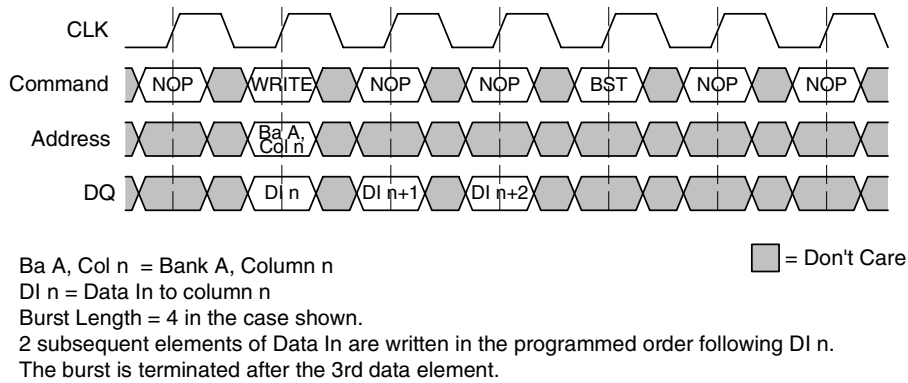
CLK

Command NOP WRITE NOP NOP BST NOP NOP

Address Ba A, Col n

DQ DI n DI n+1 DI n+2

= Don't Care

Ba A, Col n = Bank A, Column n
DI n = Data In to column n
Burst Length = 4 in the case shown.
2 subsequent elements of Data In are written in the programmed order following DI n.
The burst is terminated after the 3rd data element.